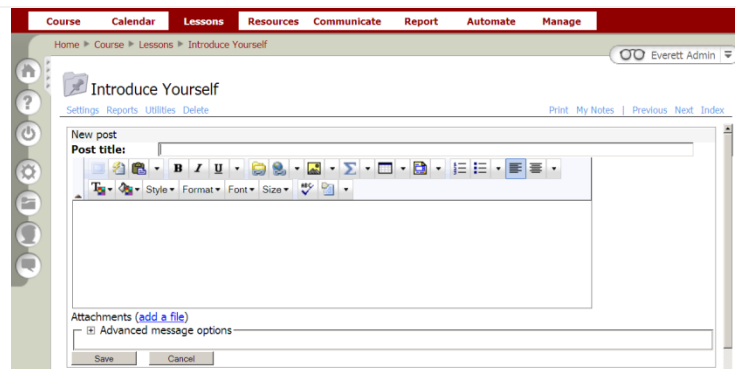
Course Calendar Lessons Resources Communicate Report Automate Manage

Home ▶ Course ▶ Lessons ▶ Introduce Yourself

Everett Admin

Introduce Yourself

Settings Reports Utilities Delete

Print My Notes | Previous Next Index

New post

Post title:

B I U

Style Format Font Size

Attachments (add a file)

⊞ Advanced message options

Save Cancel